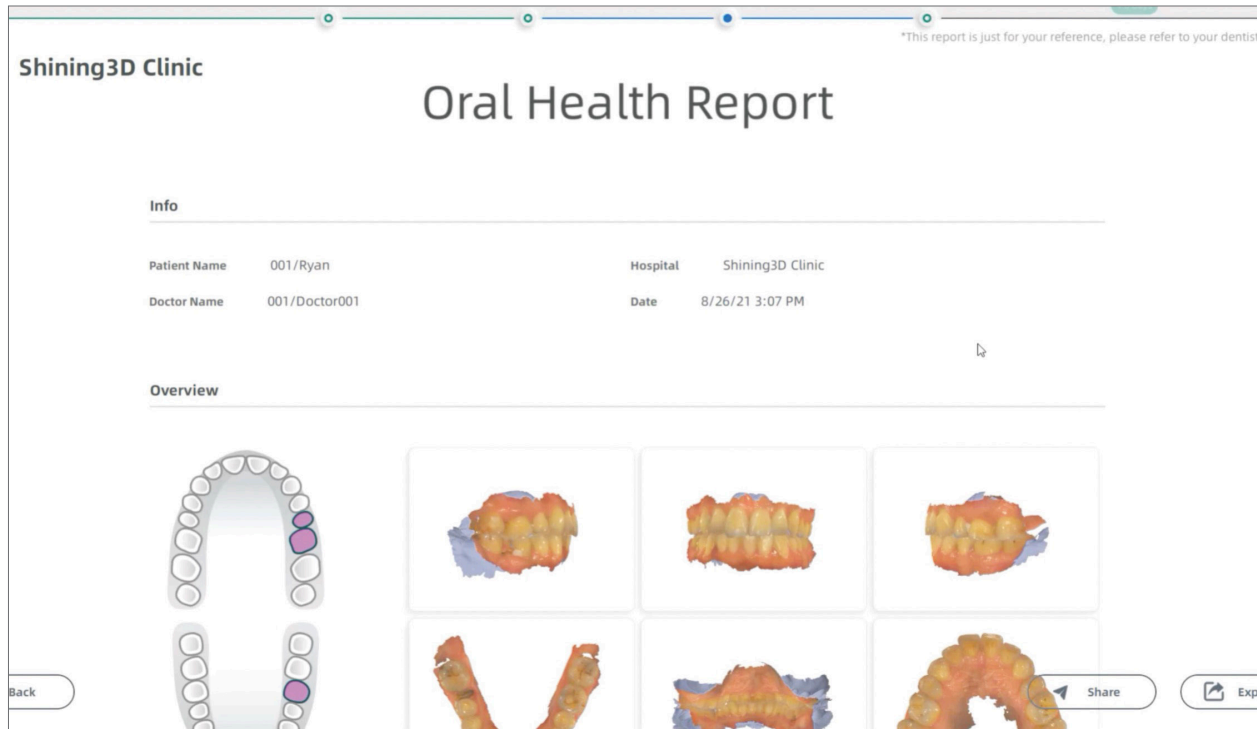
*This report is just for your reference, please refer to your dentis

Shining3D Clinic

Oral Health Report

Info

Patient Name 001/Ryan

Hospital Shining3D Clinic

Doctor Name 001/Doctor001

Date 8/26/21 3:07 PM

Overview

Back

Share

Exp